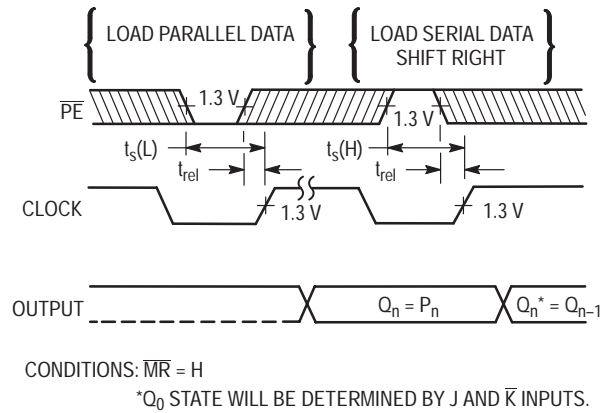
LOAD PARALLEL DATA

LOAD SERIAL DATA SHIFT RIGHT

$\overline{PE}$

1.3 V

1.3 V

$t_s(L)$

$t_{rel}$

$t_s(H)$

$t_{rel}$

CLOCK

1.3 V

1.3 V

OUTPUT

$Q_n = P_n$

$Q_n^* = Q_{n-1}$

CONDITIONS: $\overline{MR}$ = H

*$Q_0$ STATE WILL BE DETERMINED BY J AND $\overline{K}$ INPUTS.